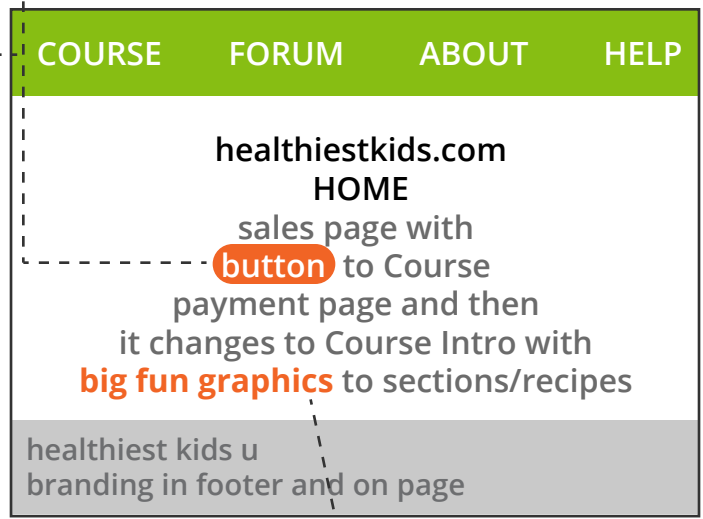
COURSE FORUM ABOUT HELP

healthiestkids.com
HOME
sales page with
button to Course
payment page and then
it changes to Course Intro with
big fun graphics to sections/recipes

healthiest kids u
branding in footer and on page